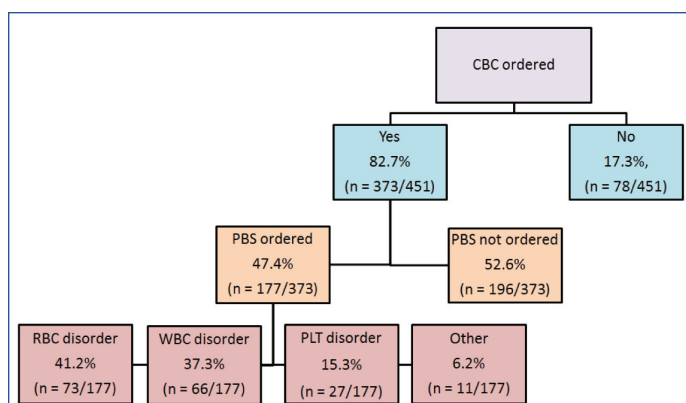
CBC ordered

Yes
82.7%
(n = 373/451)

No
17.3%,
(n = 78/451)

PBS ordered
47.4%
(n = 177/373)

PBS not ordered
52.6%
(n = 196/373)

RBC disorder
41.2%
(n = 73/177)

WBC disorder
37.3%
(n = 66/177)

PLT disorder
15.3%
(n = 27/177)

Other
6.2%
(n = 11/177)